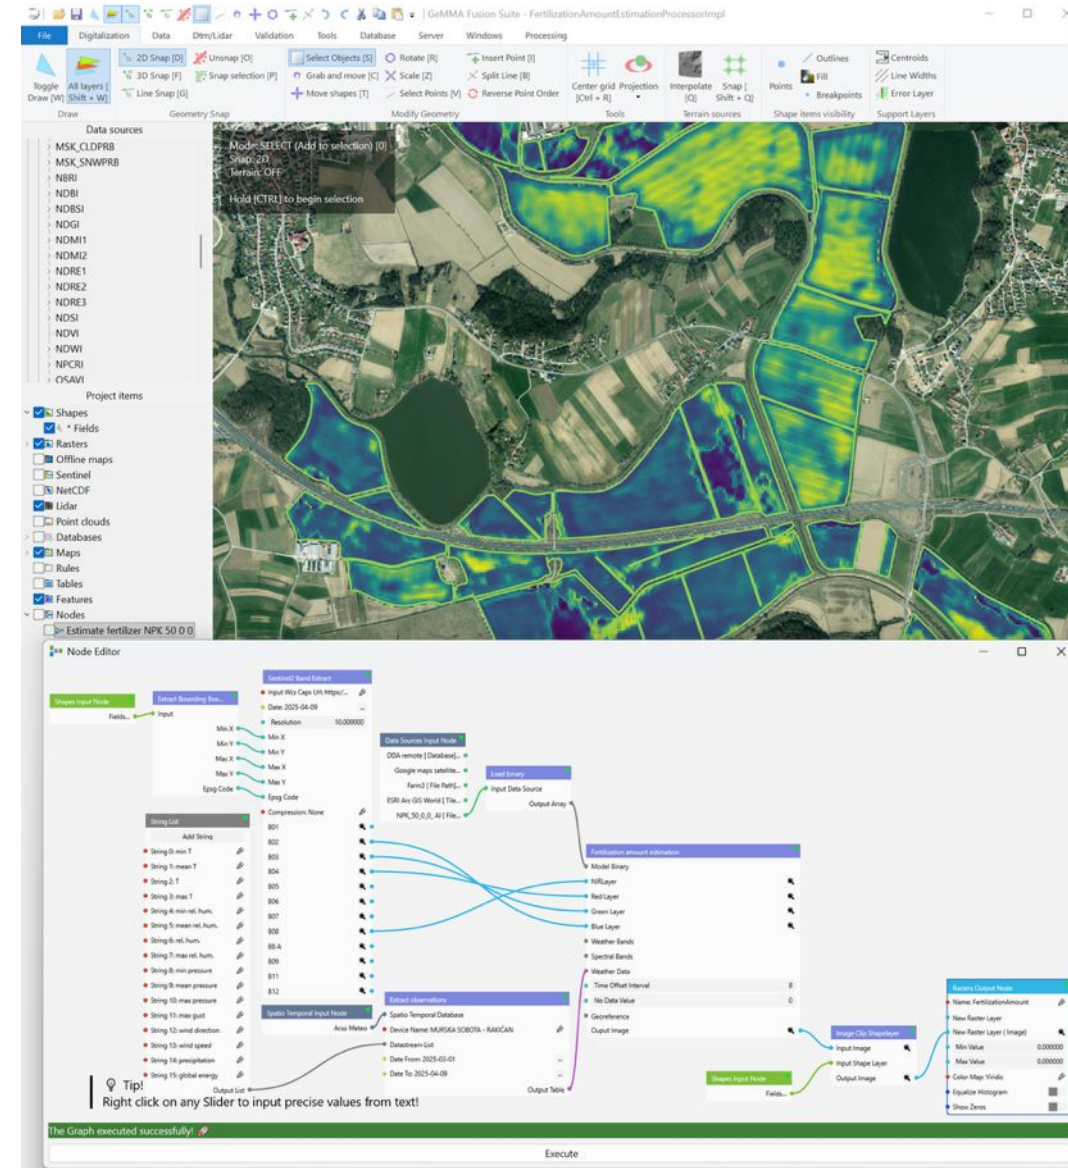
GeMMA Fusion Suite - FertilizationAmountEstimationProcessorImpl

File Digitalization Data Dtm/Lidar Validation Tools Database Server Windows Processing

Toggle Draw [W] All layers [Shift + W] Draw
2D Snap [D] 3D Snap [F] Line Snap [G] Unsnap [O] Snap selection [P] Geometry Snap
Select Objects [S] Grab and move [C] Move shapes [T] Rotate [R] Scale [Z] Select Points [V] Insert Point [I] Split Line [B] Reverse Point Order Modify Geometry
Center grid [Ctrl + R] Projection Tools
Interpolate [Q] Snap [Shift + Q] Terrain sources
Points Outlines Fill Breakpoints Shape items visibility
Centroids Line Widths Error Layer Support Layers

Data sources
MSK_CLDPRB
MSK_SNWPRB
NBRI
NDBI
NDBSI
NDGI
NDMI1
NDMI2
NDRE1
NDRE2
NDRE3
NDSI
NDVI
NDWI
NPCRI
OSAVI

Project items
Shapes
* Fields
Rasters
Offline maps
Sentinel
NetCDF
Lidar
Point clouds
Databases
Maps
Rules
Tables
Features
Nodes
Estimate fertilizer NPK 50 0 0

Mode: SELECT (Add to selection) [0]
Snap: 2D
Terrain: OFF
Hold [CTRL] to begin selection

Node Editor

Shapes Input Node
Fields...

Extract Bounding Box...
Input
Min X
Min Y
Max X
Max Y
Epsg Code

Sentinel2 Band Extract
Input Wcs Caps Url: https:/...
Date: 2025-04-09
Resolution 10.000000
Min X
Min Y
Max X
Max Y
Epsg Code
Compression: None
B01
B02
B03
B04
B05
B06
B07
B08
B8A
B09
B11
B12

Data Sources Input Node
DOA remote [Database]...
Google maps satellite...
Farm3 [File Path]...
ESRI Arc GIS World [Tile...
NPK_50_0_0_AI [File...

Load Binary
Input Data Source
Output Array

String List
Add String
String 0: min T
String 1: mean T
String 2: T
String 3: max T
String 4: min rel. hum.
String 5: mean rel. hum.
String 6: rel. hum.
String 7: max rel. hum.
String 8: min pressure
String 9: mean pressure
String 10: max pressure
String 11: max gust
String 12: wind direction
String 13: wind speed
String 14: precipitation
String 15: global energy
Output List

Fertilization amount estimation
Model Binary
NIRLayer
Red Layer
Green Layer
Blue Layer
Weather Bands
Spectral Bands
Weather Data
Time Offset Interval 8
No Data Value 0
Georeference
Output Image

Spatio Temporal Input Node
Arso Meteo

Extract observations
Spatio Temporal Database
Device Name: MURSKA SOBOTA - RAKIČAN
Datastream List
Date From: 2025-03-01
Date To: 2025-04-09
Output Table

Image Clip Shapelayer
Input Image
Input Shape Layer
Output Image

Shapes Input Node
Fields...

Rasters Output Node
Name: FertilizationAmount
New Raster Layer
New Raster Layer (Image)
Min Value 0.000000
Max Value 0.000000
Color Map: Viridis
Equalize Histogram
Show Zeros

Tip!
Right click on any Slider to input precise values from text!

The Graph executed successfully!

Execute